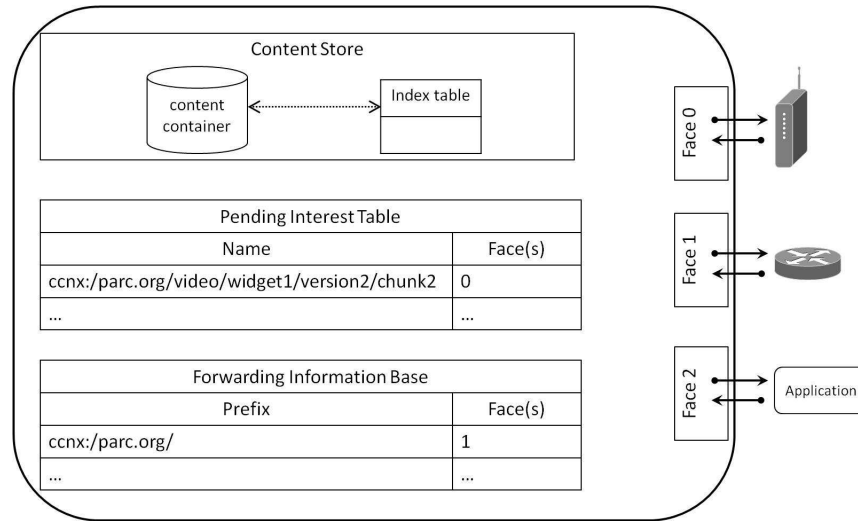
Content Store

content container

Index table

Pending Interest Table

| Name | Face(s) |
|---|---|
| ccnx:/parc.org/video/widget1/version2/chunk2 | 0 |
| ... | ... |

Forwarding Information Base

| Prefix | Face(s) |
|---|---|
| ccnx:/parc.org/ | 1 |
| ... | ... |

Face 0

Face 1

Face 2

Application